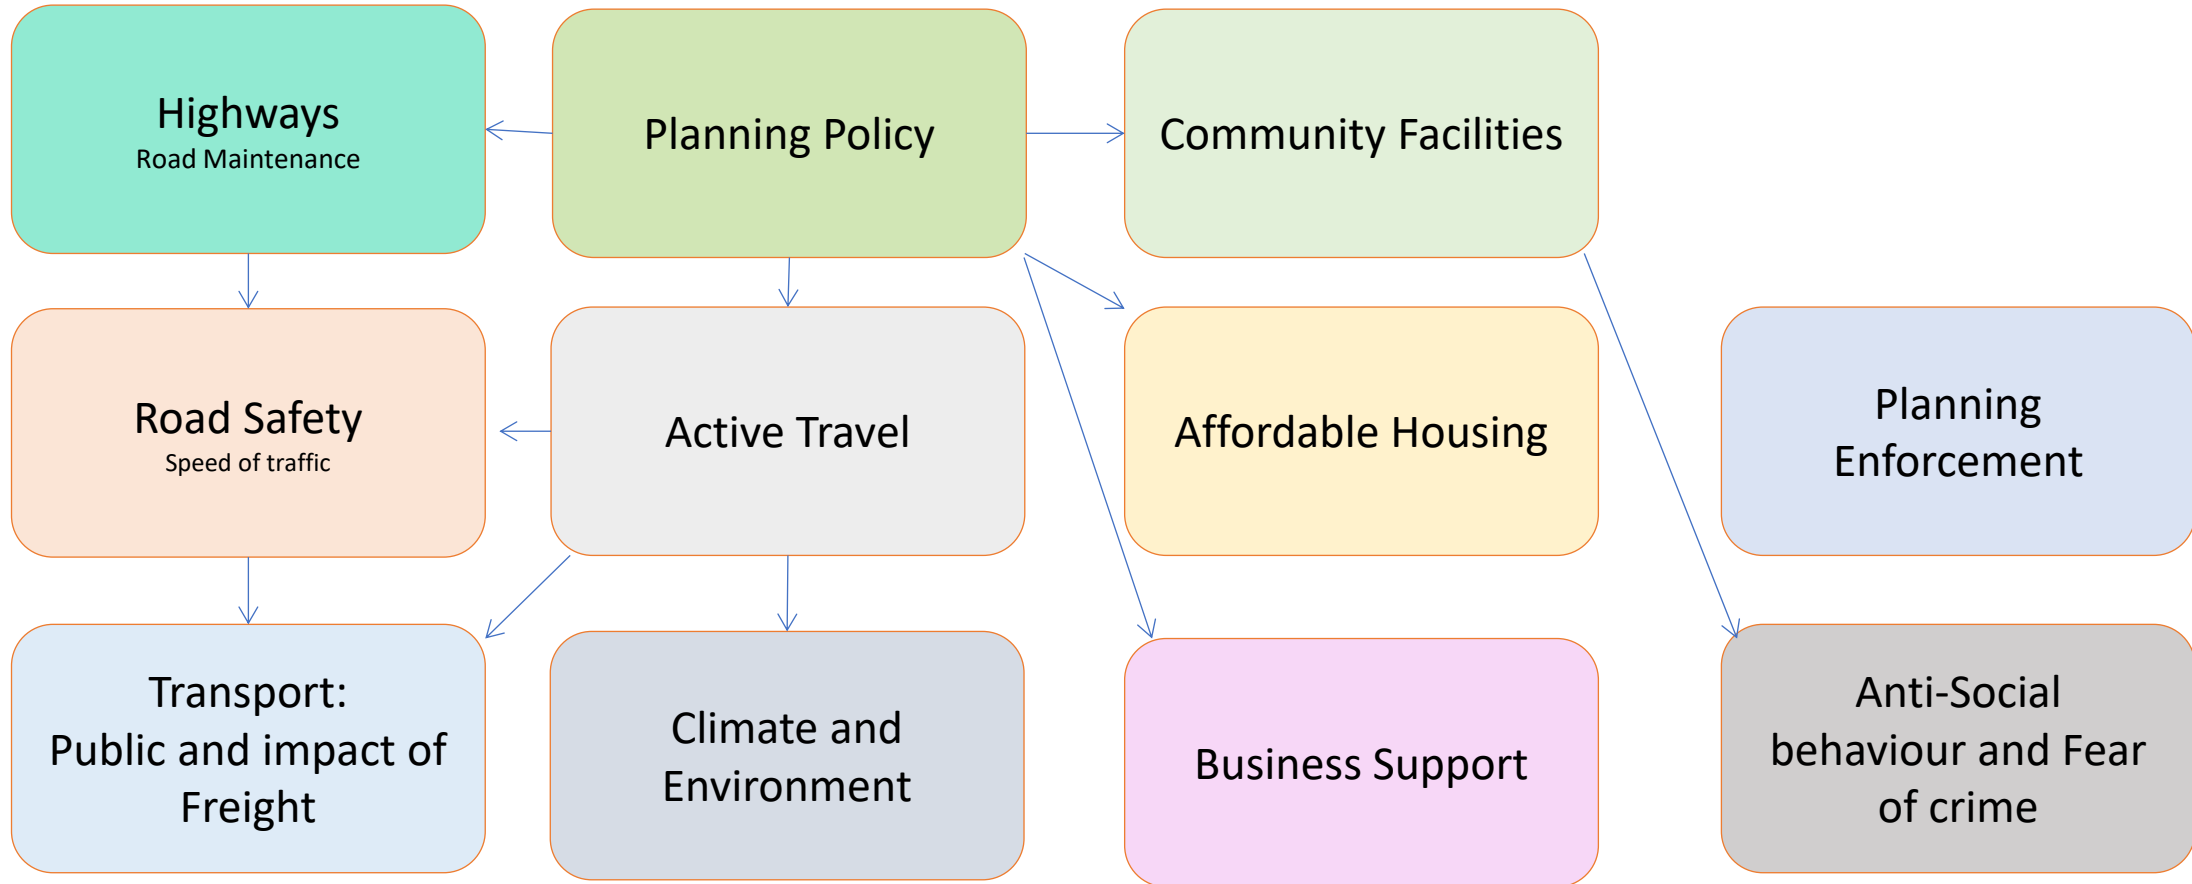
Highways
Road Maintenance

Planning Policy

Community Facilities

Road Safety
Speed of traffic

Active Travel

Affordable Housing

Planning Enforcement

Transport: Public and impact of Freight

Climate and Environment

Business Support

Anti-Social behaviour and Fear of crime